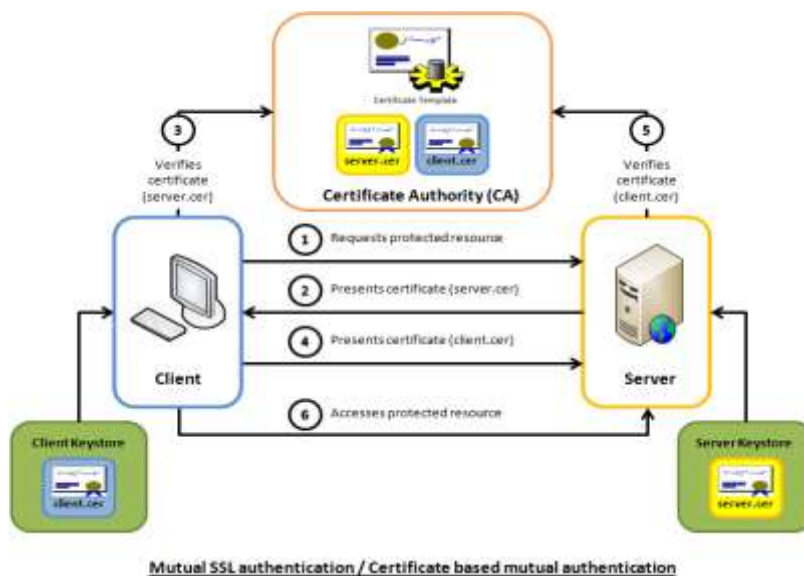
Certificate Template

server.cer

client.cer

Certificate Authority (CA)

3

Verifies certificate (server.cer)

5

Verifies certificate (client.cer)

Client

Server

1 Requests protected resource

2 Presents certificate (server.cer)

4 Presents certificate (client.cer)

6 Accesses protected resource

Client Keystore

client.cer

Server Keystore

server.cer

Mutual SSL authentication / Certificate based mutual authentication